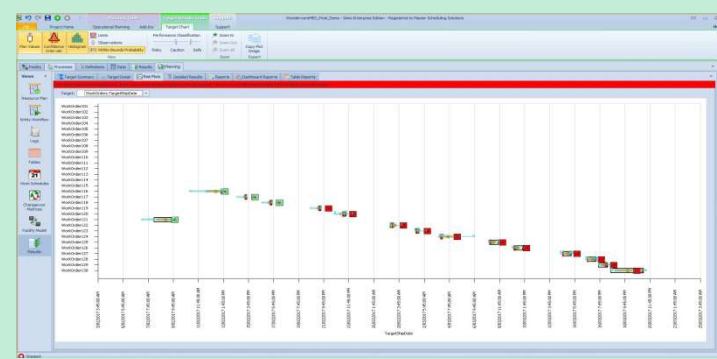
WonderwarePBS_Fluid_Demo - Simio Enterprise Edition - Registered to Planner Scheduling Solutions

Project Home | Operational Planning | Add-Ins | Target Chart | Support

Plot Values | Confidence Intervals | Histogram | Lines | Observations | Performance Classification | Risky | Caution | Safe | Zoom In | Zoom Out | Zoom All | Copy Plot Image

Facility | Processes | Definitions | Data | Results | Planning

Views | Resource Plan | Entity Workflow | Logs | Tables | Work Schedules | Changeover Matrices | Facility Model | Results

Target Summary | Target Detail | Risk Plots | Detailed Results | Reports | Dashboard Reports | Table Reports

Target: WorkOrders.TargetShipDate

WorkOrder101
WorkOrder102
WorkOrder103
WorkOrder104
WorkOrder105
WorkOrder106
WorkOrder107
WorkOrder108
WorkOrder109
WorkOrder110
WorkOrder111
WorkOrder112
WorkOrder113
WorkOrder114
WorkOrder115
WorkOrder116
WorkOrder117
WorkOrder118
WorkOrder119
WorkOrder120
WorkOrder121
WorkOrder122
WorkOrder123
WorkOrder124
WorkOrder125
WorkOrder126
WorkOrder127
WorkOrder128
WorkOrder129
WorkOrder130

TargetShipDate